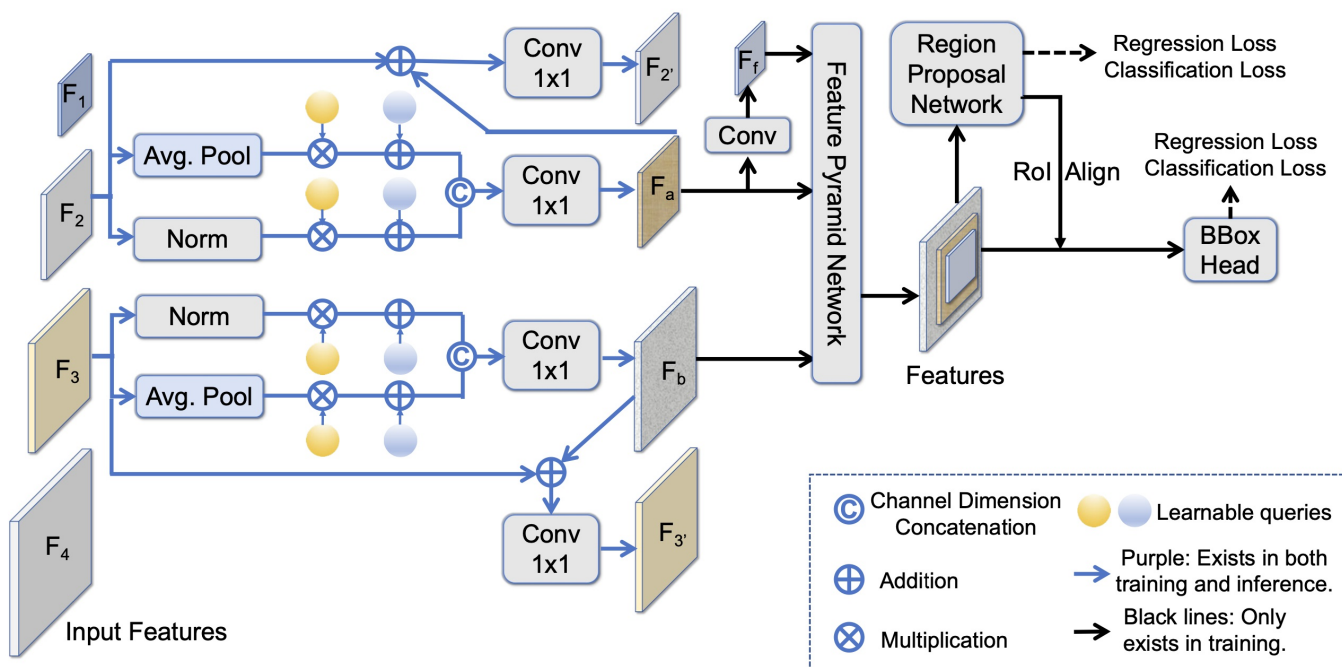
$F_1$

$F_2$

Avg. Pool

Norm

Conv 1x1

$F_{2'}$

Conv 1x1

$F_a$

Conv

$F_f$

Feature Pyramid Network

Region Proposal Network

Regression Loss
Classification Loss

RoI Align

Regression Loss
Classification Loss

BBox Head

Features

$F_3$

Norm

Avg. Pool

Conv 1x1

$F_b$

$F_4$

Conv 1x1

$F_{3'}$

Input Features

Channel Dimension Concatenation

Learnable queries

Addition

Purple: Exists in both training and inference.

Multiplication

Black lines: Only exists in training.